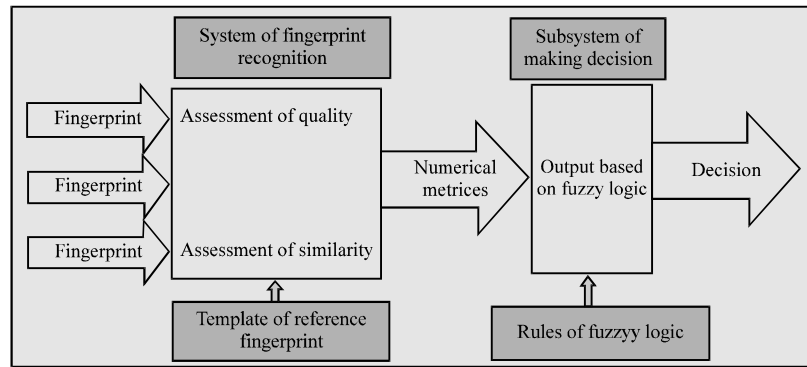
System of fingerprint recognition

Subsystem of making decision

Fingerprint

Fingerprint

Fingerprint

Assessment of quality

Assessment of similarity

Numerical metrices

Output based on fuzzy logic

Decision

Template of reference fingerprint

Rules of fuzzyy logic